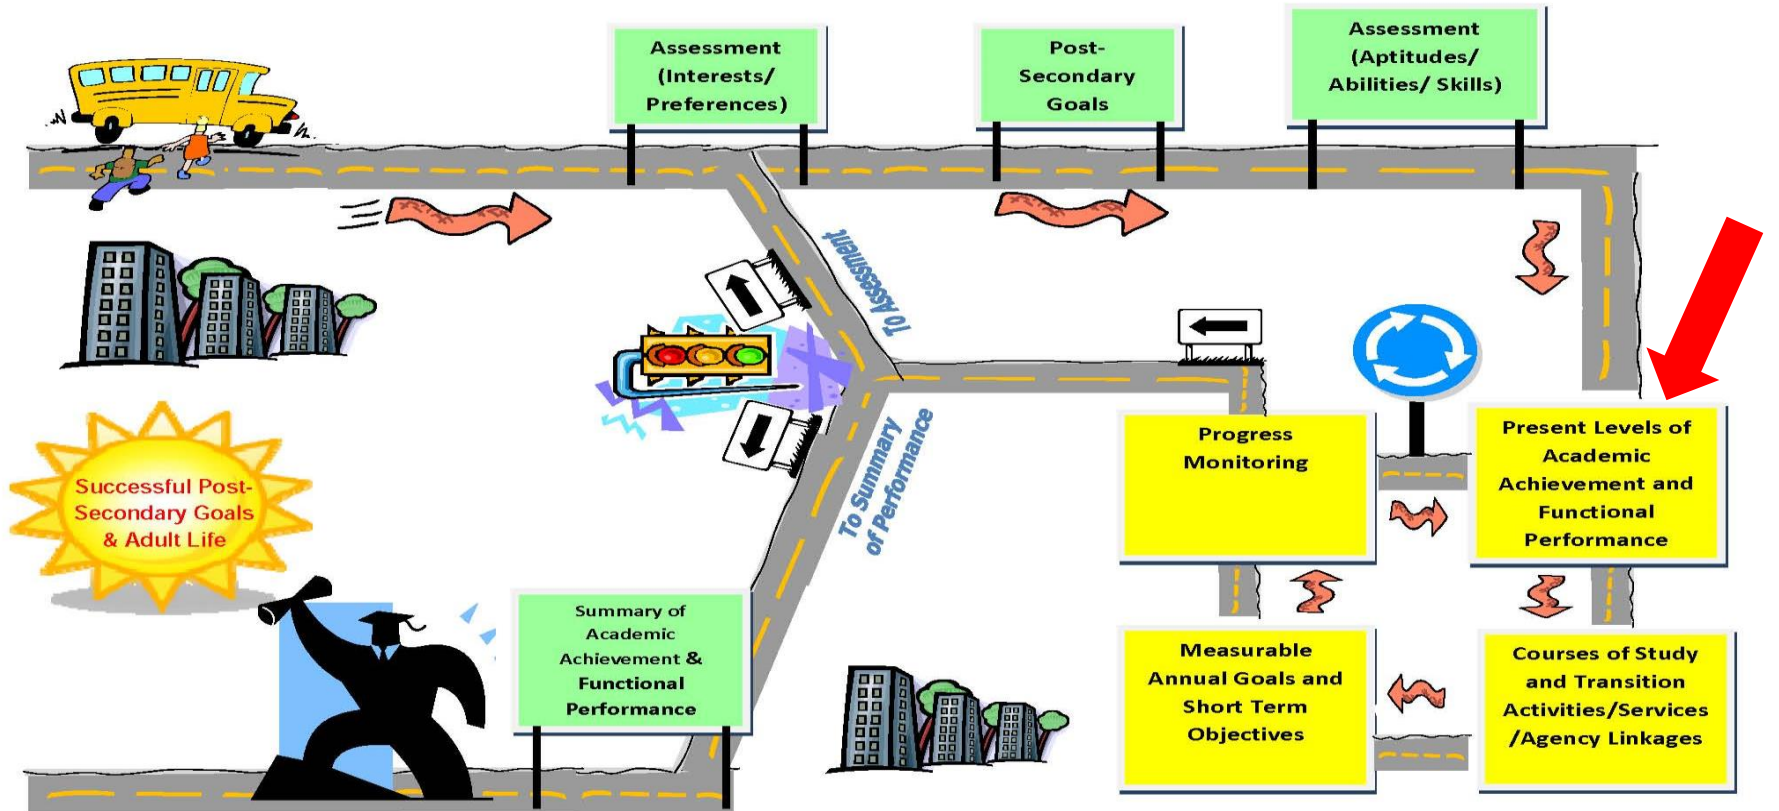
Assessment (Interests/ Preferences)

Post-Secondary Goals

Assessment (Aptitudes/ Abilities/ Skills)

To Assessment

To Summary of Performance

Progress Monitoring

Present Levels of Academic Achievement and Functional Performance

Successful Post-Secondary Goals & Adult Life

Summary of Academic Achievement & Functional Performance

Measurable Annual Goals and Short Term Objectives

Courses of Study and Transition Activities/Services /Agency Linkages